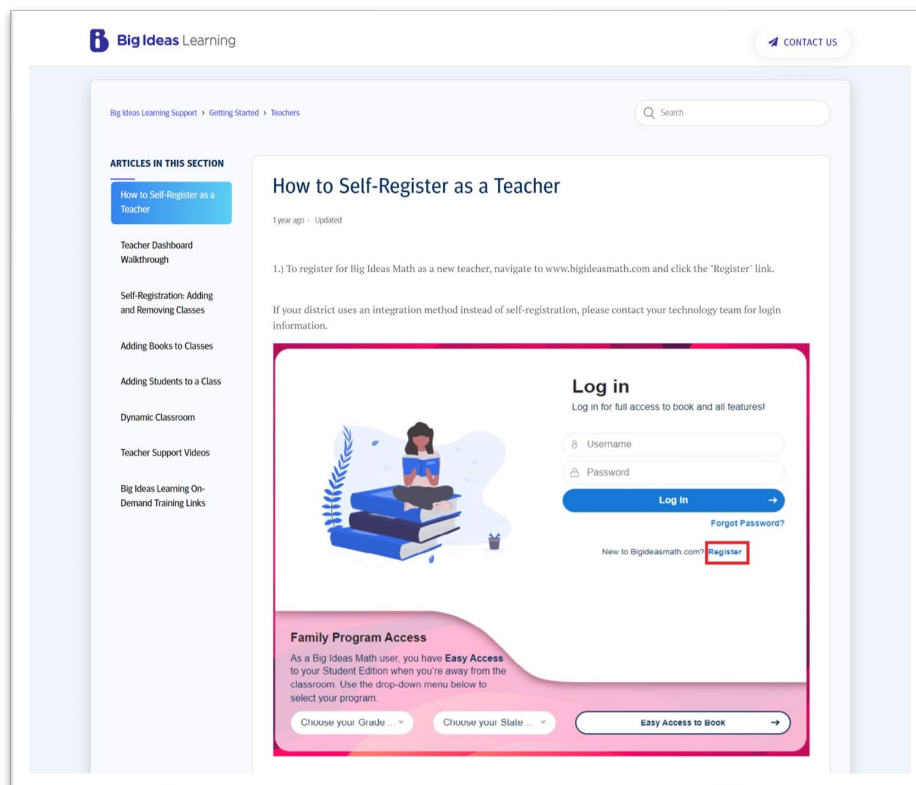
Big Ideas Learning

CONTACT US

Big Ideas Learning Support › Getting Started › Teachers

Search

ARTICLES IN THIS SECTION

How to Self-Register as a Teacher

Teacher Dashboard Walkthrough

Self-Registration: Adding and Removing Classes

Adding Books to Classes

Adding Students to a Class

Dynamic Classroom

Teacher Support Videos

Big Ideas Learning On-Demand Training Links

How to Self-Register as a Teacher

1 year ago · Updated

1.) To register for Big Ideas Math as a new teacher, navigate to www.bigideasmath.com and click the "Register" link.

If your district uses an integration method instead of self-registration, please contact your technology team for login information.

Log in

Log in for full access to book and all features!

Username

Password

Log In

Forgot Password?

New to Bigideasmath.com? Register

Family Program Access

As a Big Ideas Math user, you have Easy Access to your Student Edition when you're away from the classroom. Use the drop-down menu below to select your program.

Choose your Grade ...

Choose your State ...

Easy Access to Book